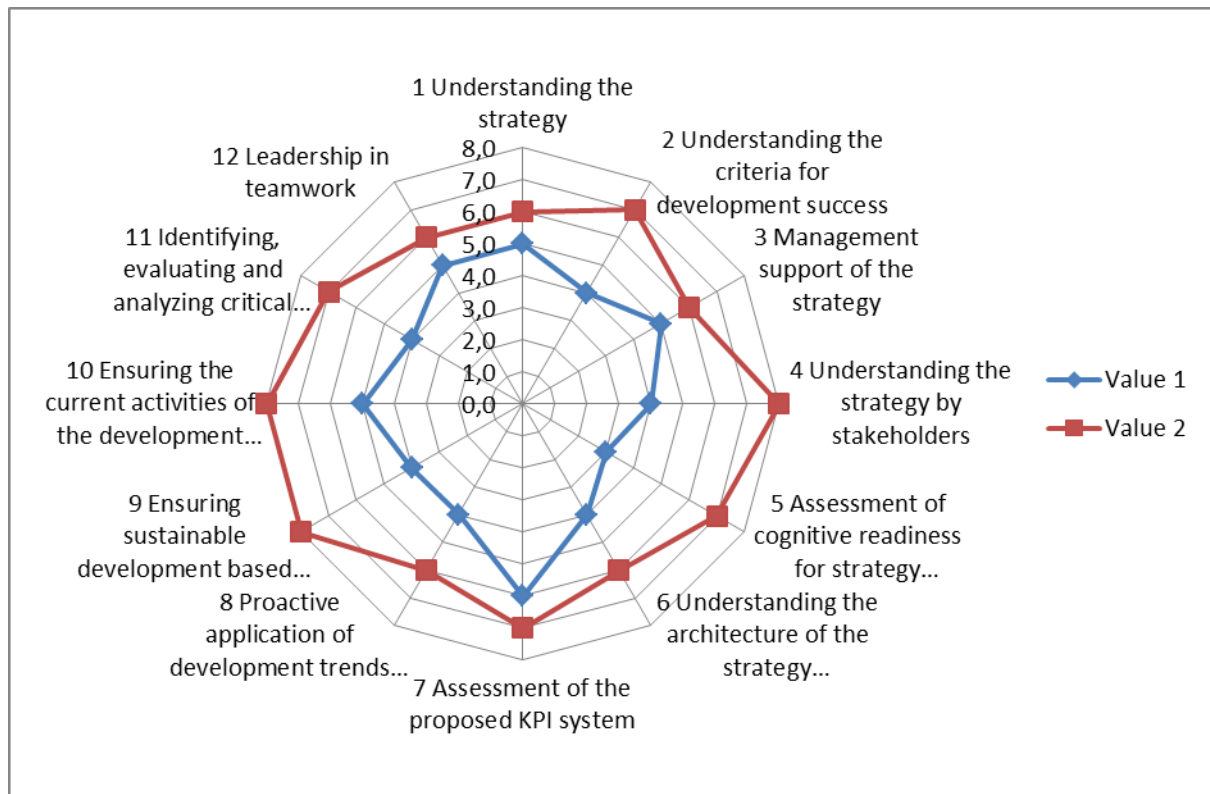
1 Understanding the strategy

2 Understanding the criteria for development success

3 Management support of the strategy

4 Understanding the strategy by stakeholders

5 Assessment of cognitive readiness for strategy...

6 Understanding the architecture of the strategy...

7 Assessment of the proposed KPI system

8 Proactive application of development trends...

9 Ensuring sustainable development based...

10 Ensuring the current activities of the development...

11 Identifying, evaluating and analyzing critical...

12 Leadership in teamwork

8,0
7,0
6,0
5,0
4,0
3,0
2,0
1,0
0,0

Value 1
Value 2